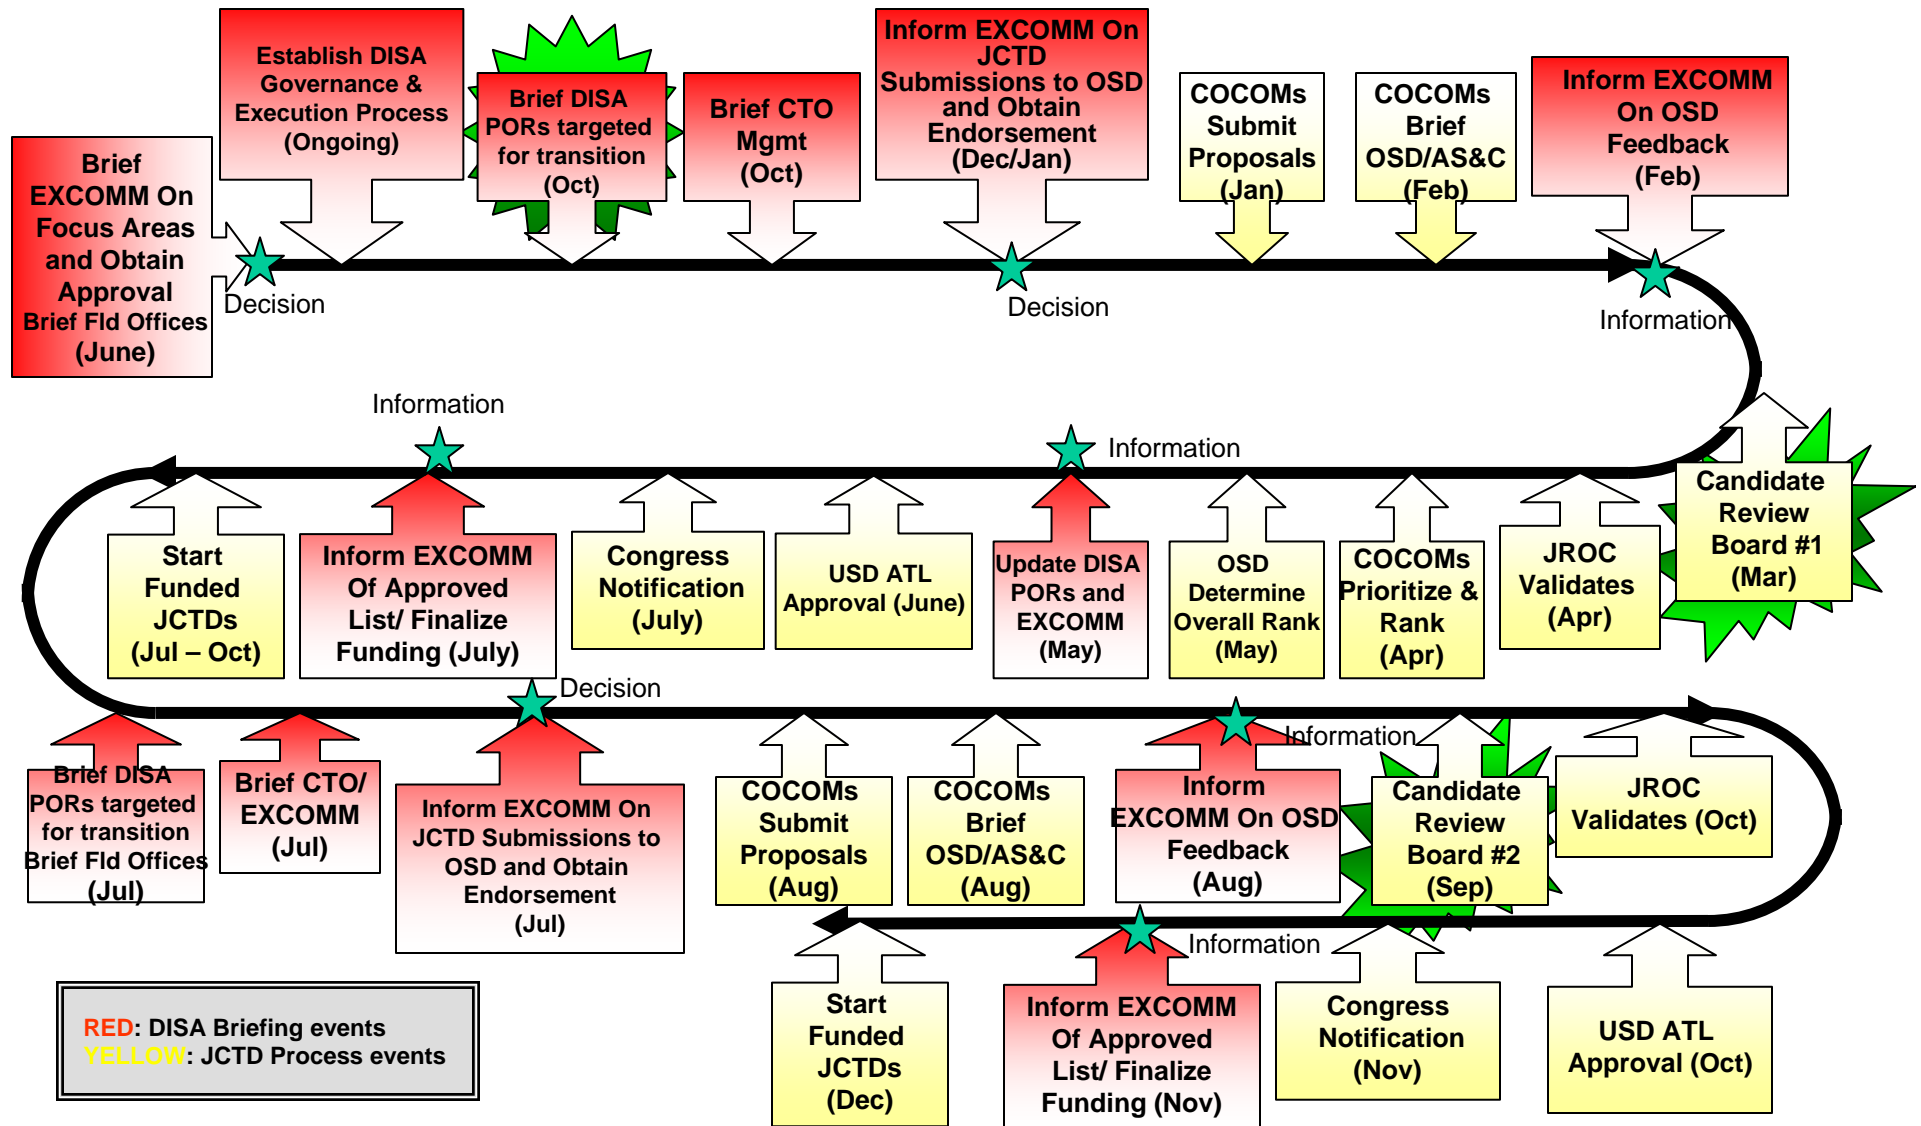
Brief EXCOMM On Focus Areas and Obtain Approval
Brief Fld Offices (June)

Decision

Establish DISA Governance & Execution Process (Ongoing)

Brief DISA PORs targeted for transition (Oct)

Brief CTO Mgmt (Oct)

Inform EXCOMM On JCTD Submissions to OSD and Obtain Endorsement (Dec/Jan)

Decision

COCOMs Submit Proposals (Jan)

COCOMs Brief OSD/AS&C (Feb)

Inform EXCOMM On OSD Feedback (Feb)

Information

Candidate Review Board #1 (Mar)

JROC Validates (Apr)

COCOMs Prioritize & Rank (Apr)

OSD Determine Overall Rank (May)

Information

Update DISA PORs and EXCOMM (May)

USD ATL Approval (June)

Congress Notification (July)

Information

Inform EXCOMM Of Approved List/ Finalize Funding (July)

Start Funded JCTDs (Jul – Oct)

Decision

Brief DISA PORs targeted for transition Brief Fld Offices (Jul)

Brief CTO/ EXCOMM (Jul)

Inform EXCOMM On JCTD Submissions to OSD and Obtain Endorsement (Jul)

COCOMs Submit Proposals (Aug)

COCOMs Brief OSD/AS&C (Aug)

Information

Inform EXCOMM On OSD Feedback (Aug)

Candidate Review Board #2 (Sep)

JROC Validates (Oct)

Information

Start Funded JCTDs (Dec)

Inform EXCOMM Of Approved List/ Finalize Funding (Nov)

Congress Notification (Nov)

USD ATL Approval (Oct)

RED: DISA Briefing events
YELLOW: JCTD Process events